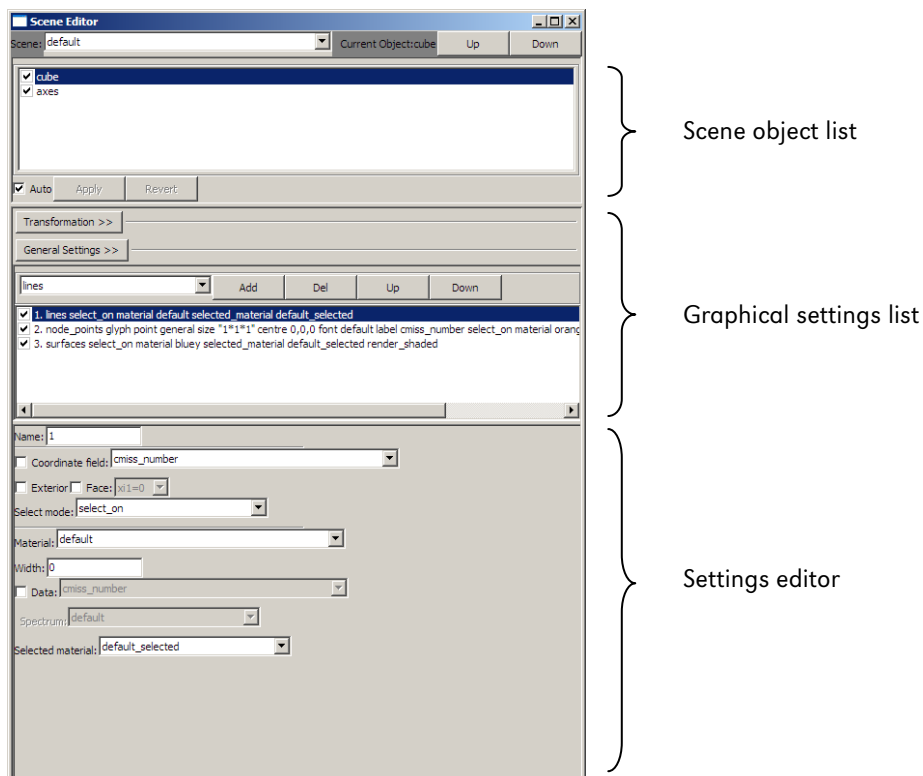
Scene Editor

Scene: default

Current Object: cube

Up

Down

cube
axes

Auto

Apply

Revert

Scene object list

Transformation >>

General Settings >>

lines

Add

Del

Up

Down

1. lines select_on material default selected_material default_selected
2. node_points glyph point general size "1*1*1" centre 0,0,0 font default label cmiss_number select_on material orang
3. surfaces select_on material bluey selected_material default_selected render_shaded

Graphical settings list

Name: 1

Coordinate field: cmiss_number

Exterior

Face: xi1=0

Select mode: select_on

Material: default

Width: 0

Data: cmiss_number

Spectrum: default

Selected material: default_selected

Settings editor